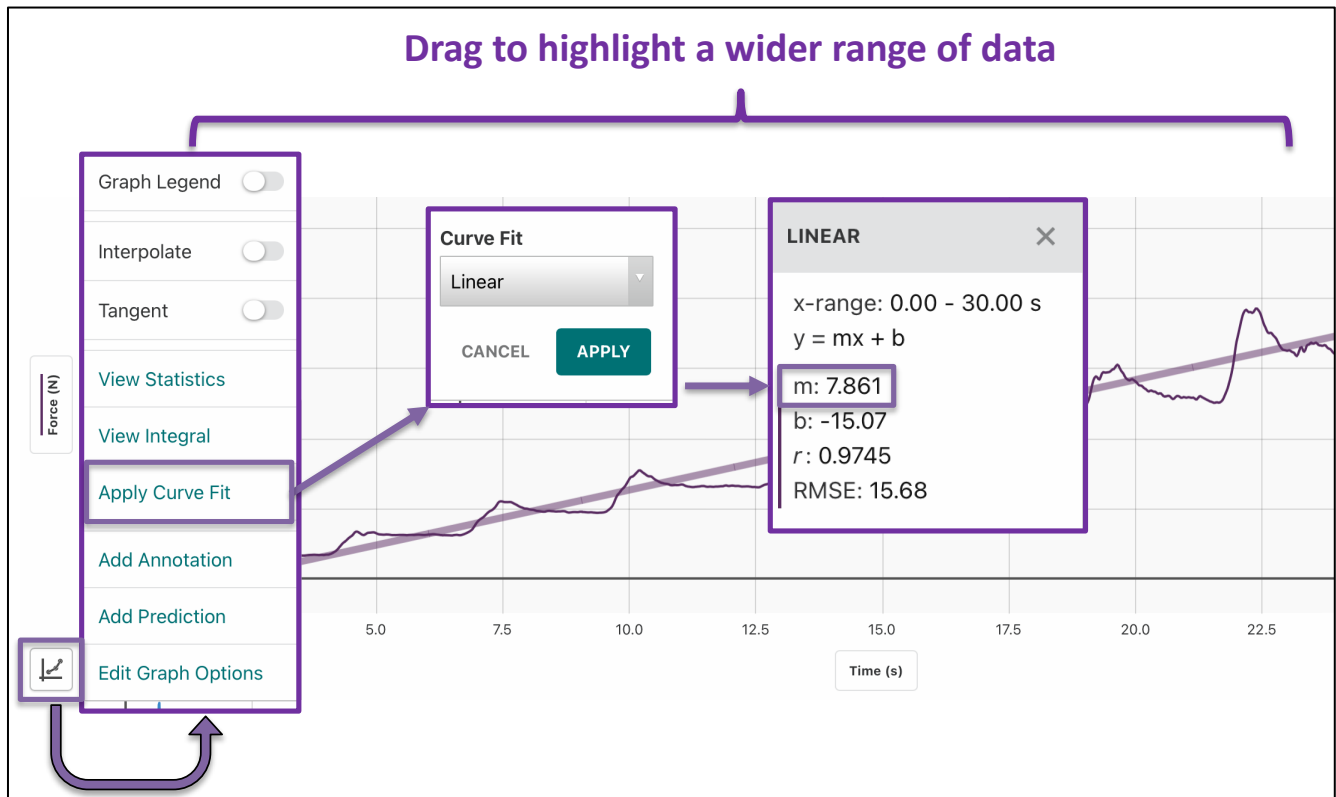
Drag to highlight a wider range of data

Graph Legend

Interpolate

Tangent

View Statistics

View Integral

Apply Curve Fit

Add Annotation

Add Prediction

Edit Graph Options

Force (N)

Curve Fit

Linear

CANCEL

APPLY

LINEAR

x-range: 0.00 - 30.00 s

y = mx + b

m: 7.861

b: -15.07

$r$: 0.9745

RMSE: 15.68

5.0 7.5 10.0 12.5 15.0 17.5 20.0 22.5

Time (s)